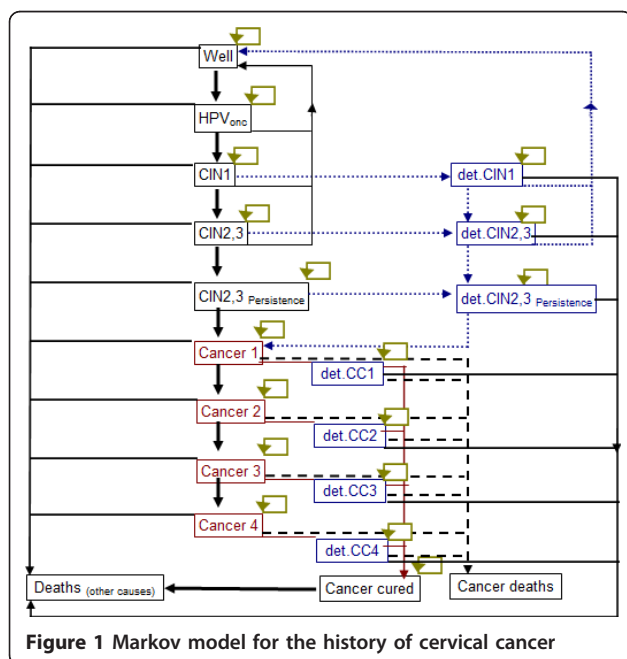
Well

HPV$_{onc}$

CIN1

det.CIN1

CIN2,3

det.CIN2,3

CIN2,3 $_{Persistence}$

det.CIN2,3 $_{Persistence}$

Cancer 1

det.CC1

Cancer 2

det.CC2

Cancer 3

det.CC3

Cancer 4

det.CC4

Deaths $_{(other\ causes)}$

Cancer cured

Cancer deaths

**Figure 1** Markov model for the history of cervical cancer